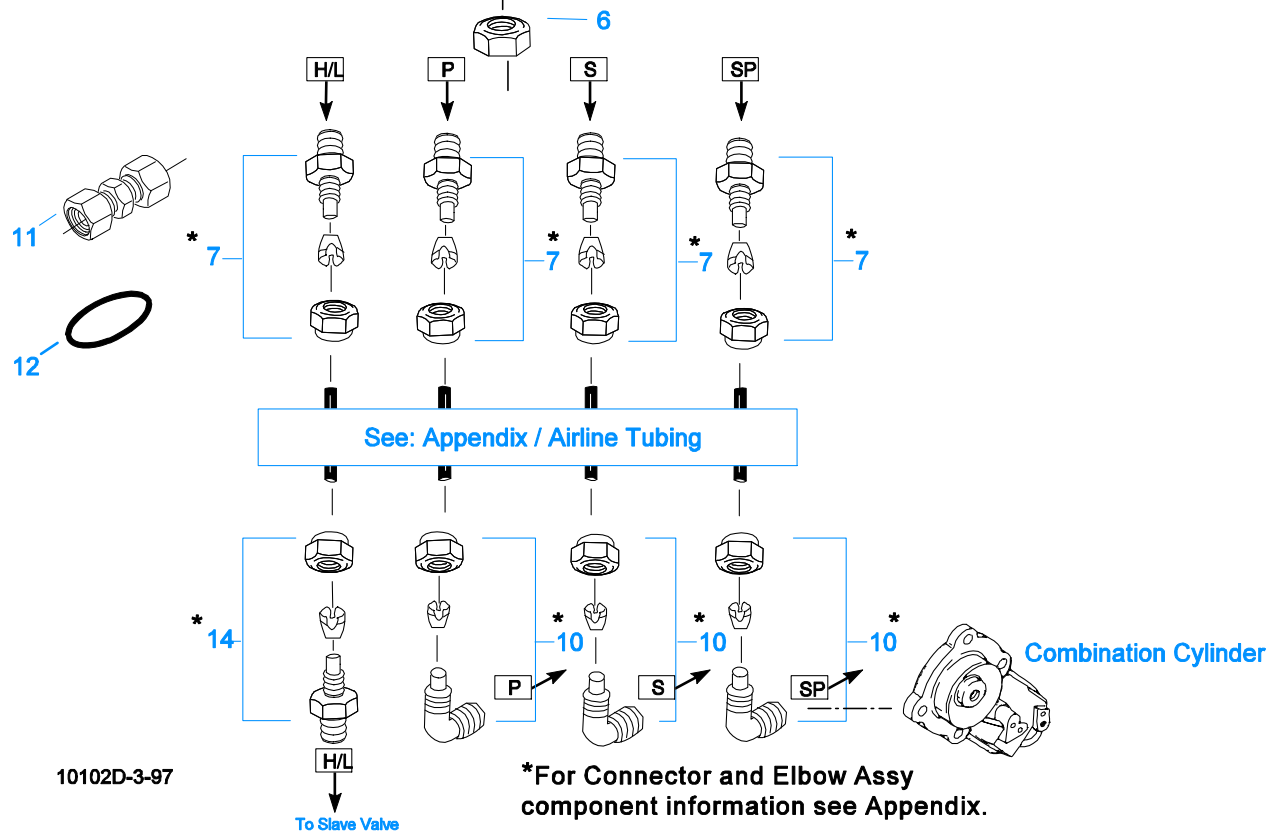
6

H/L

P

S

SP

11

12

*
7

*
7

*
7

*
7

See: Appendix / Airline Tubing

*
14

*
10

*
10

*
10

Combination Cylinder

P

S

SP

H/L

To Slave Valve

10102D-3-97

*For Connector and Elbow Assy component information see Appendix.